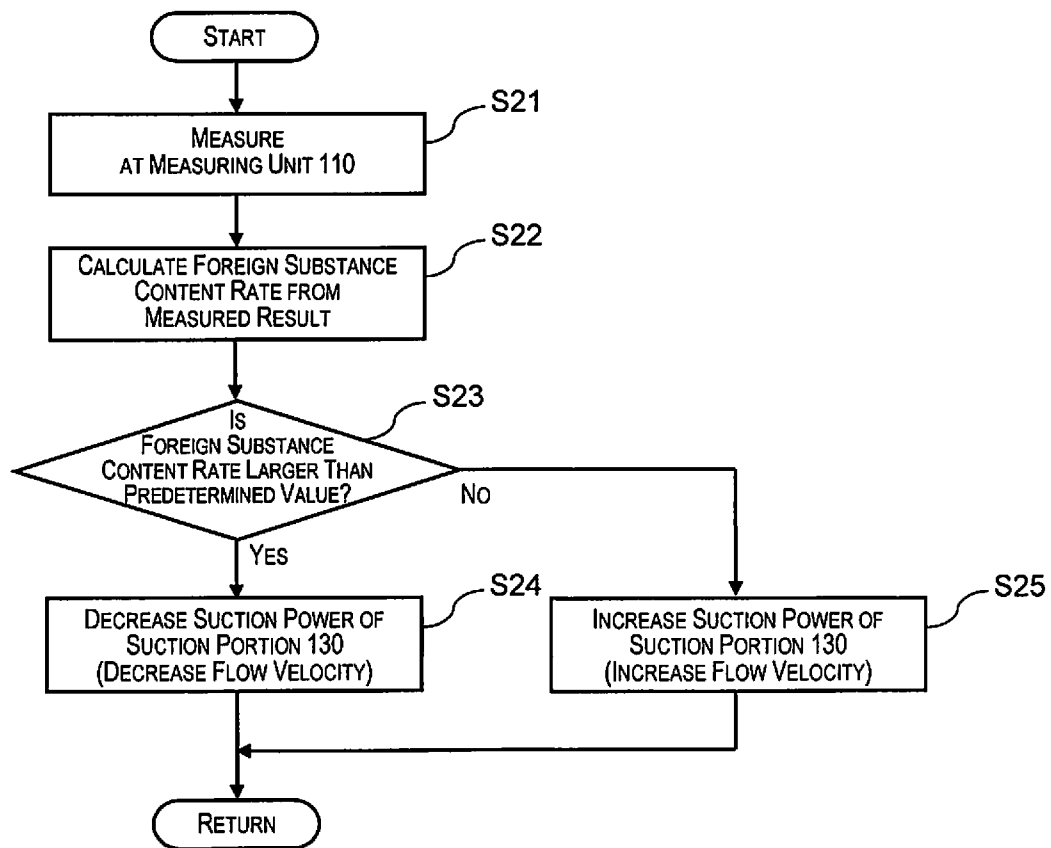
START

S21

MEASURE AT MEASURING UNIT 110

S22

CALCULATE FOREIGN SUBSTANCE CONTENT RATE FROM MEASURED RESULT

S23

IS FOREIGN SUBSTANCE CONTENT RATE LARGER THAN PREDETERMINED VALUE?

NO

YES

S24

DECREASE SUCTION POWER OF SUCTION PORTION 130 (DECREASE FLOW VELOCITY)

S25

INCREASE SUCTION POWER OF SUCTION PORTION 130 (INCREASE FLOW VELOCITY)

RETURN